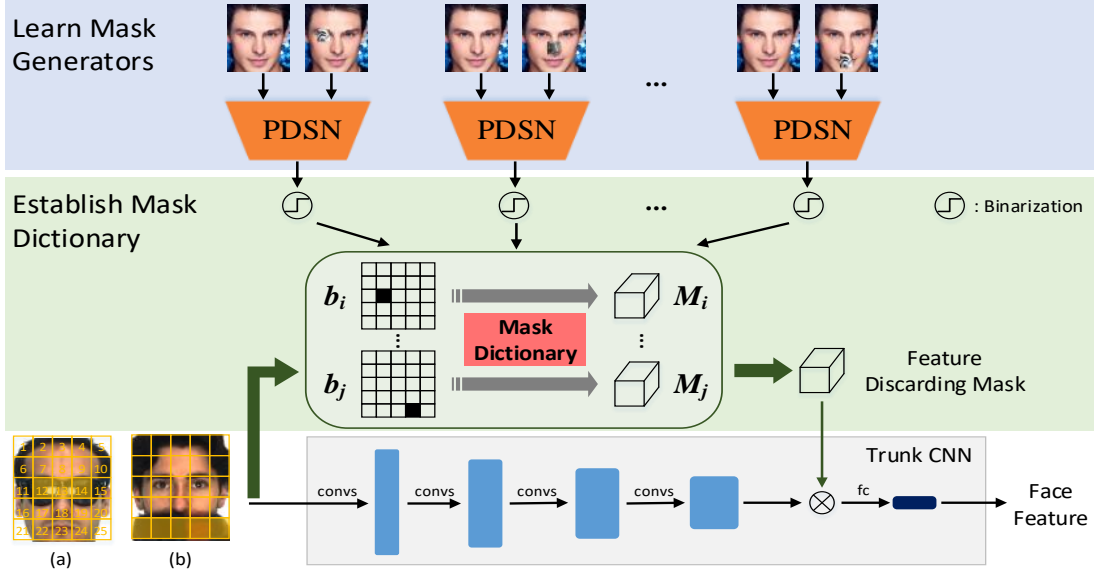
Learn Mask Generators

PDSN

PDSN

...

PDSN

Establish Mask Dictionary

...

: Binarization

$b_i$

$M_i$

Mask Dictionary

$b_j$

$M_j$

Feature Discarding Mask

1 2 3 4 5
6 7 8 9 10
11 12 13 14 15
16 17 18 19 20
21 22 23 24 25

(a)

(b)

Trunk CNN

convs

convs

convs

convs

fc

Face Feature